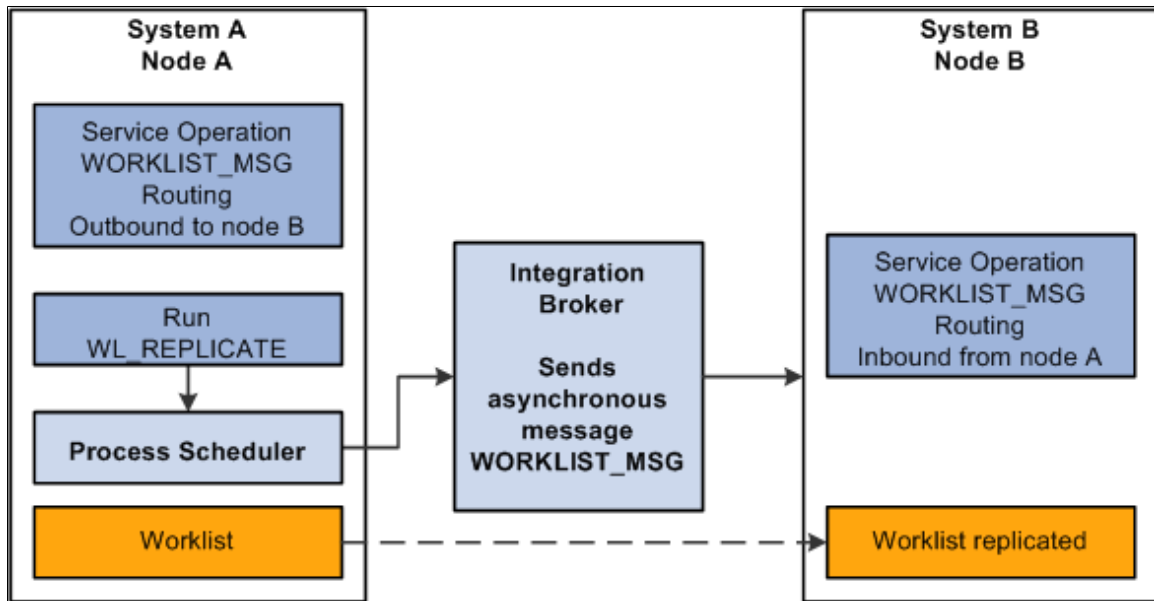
System A
Node A

Service Operation
WORKLIST_MSG
Routing
Outbound to node B

Run
WL_REPLICATE

Process Scheduler

Worklist

Integration
Broker

Sends
asynchronous
message
WORKLIST_MSG

System B
Node B

Service Operation
WORKLIST_MSG
Routing
Inbound from node A

Worklist replicated